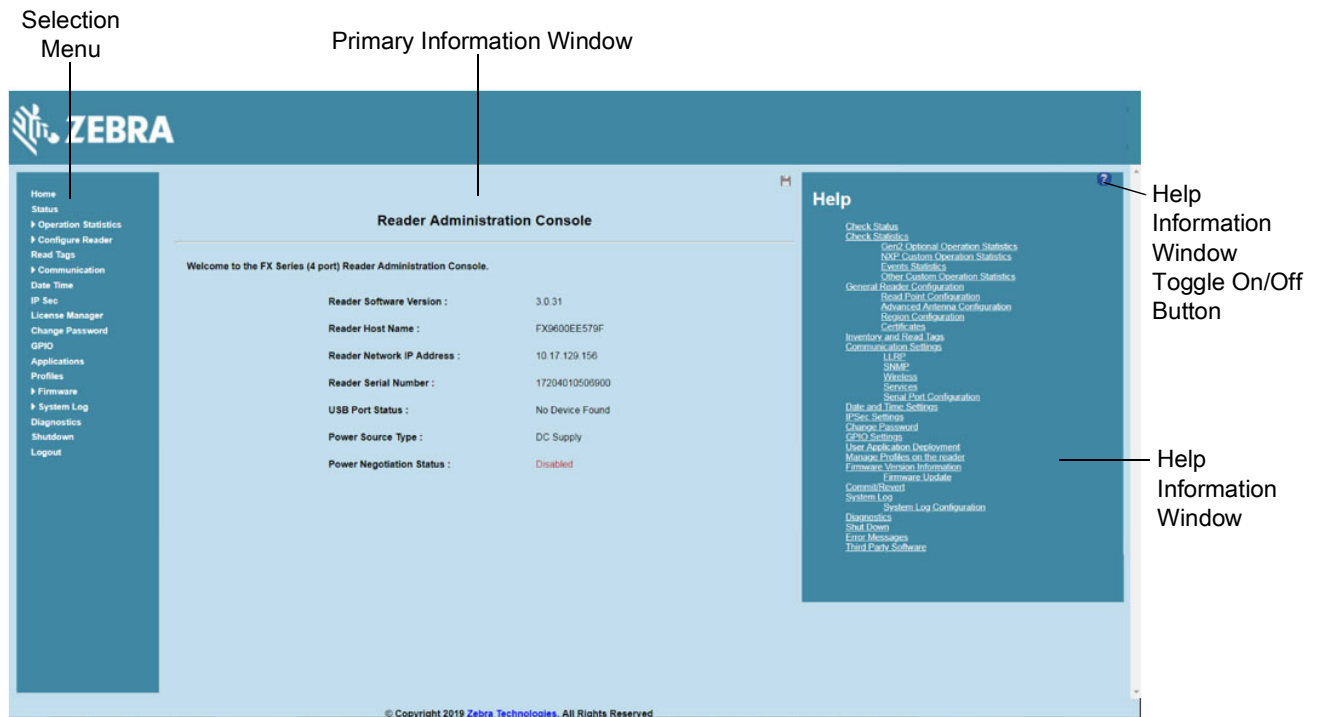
Selection Menu

Primary Information Window

ZEBRA

Home
Status
▸ Operation Statistics
▸ Configure Reader
Read Tags
▸ Communication
Date Time
IP Sec
License Manager
Change Password
GPIO
Applications
Profiles
▸ Firmware
▸ System Log
Diagnostics
Shutdown
Logout

Reader Administration Console

Welcome to the FX Series (4 port) Reader Administration Console.

| | |
|---|---|
| Reader Software Version : | 3.0.31 |
| Reader Host Name : | FX9600EE579F |
| Reader Network IP Address : | 10.17.129.156 |
| Reader Serial Number : | 17204010506900 |
| USB Port Status : | No Device Found |
| Power Source Type : | DC Supply |
| Power Negotiation Status : | Disabled |

Help

Check Status
Check Statistics
Gen2 Optional Operation Statistics
NXP Custom Operation Statistics
Events Statistics
Other Custom Operation Statistics
General Reader Configuration
Read Point Configuration
Advanced Antenna Configuration
Region Configuration
Certificates
Inventory and Read Tags
Communication Settings
LLRP
SNMP
Wireless
Services
Serial Port Configuration
Date and Time Settings
IPSec Settings
Change Password
GPIO Settings
User Application Deployment
Manage Profiles on the reader
Firmware Version Information
Firmware Update
Commit/Revert
System Log
System Log Configuration
Diagnostics
Shut Down
Error Messages
Third Party Software

Help Information Window Toggle On/Off Button

Help Information Window

© Copyright 2019 Zebra Technologies. All Rights Reserved